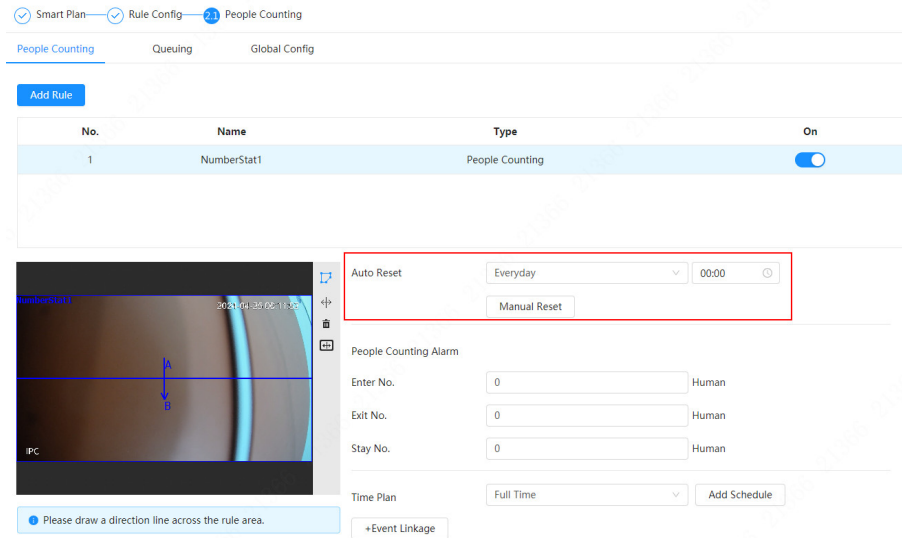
Smart Plan — Rule Config — 2.1 People Counting

People Counting Queuing Global Config

Add Rule

| No. | Name | Type | On |
|---|---|---|---|
| 1 | NumberStat1 | People Counting | |

NumberStat1 2021-04-24 06:11:52

A

B

IPC

Please draw a direction line across the rule area.

Auto Reset Everyday 00:00

Manual Reset

People Counting Alarm

Enter No. 0 Human

Exit No. 0 Human

Stay No. 0 Human

Time Plan Full Time Add Schedule

+Event Linkage